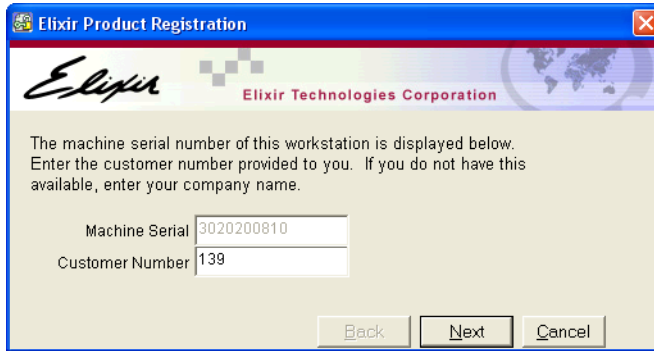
Elixir Product Registration

Elixir

Elixir Technologies Corporation

The machine serial number of this workstation is displayed below. Enter the customer number provided to you. If you do not have this available, enter your company name.

Machine Serial 3020200810

Customer Number 139

Back Next Cancel